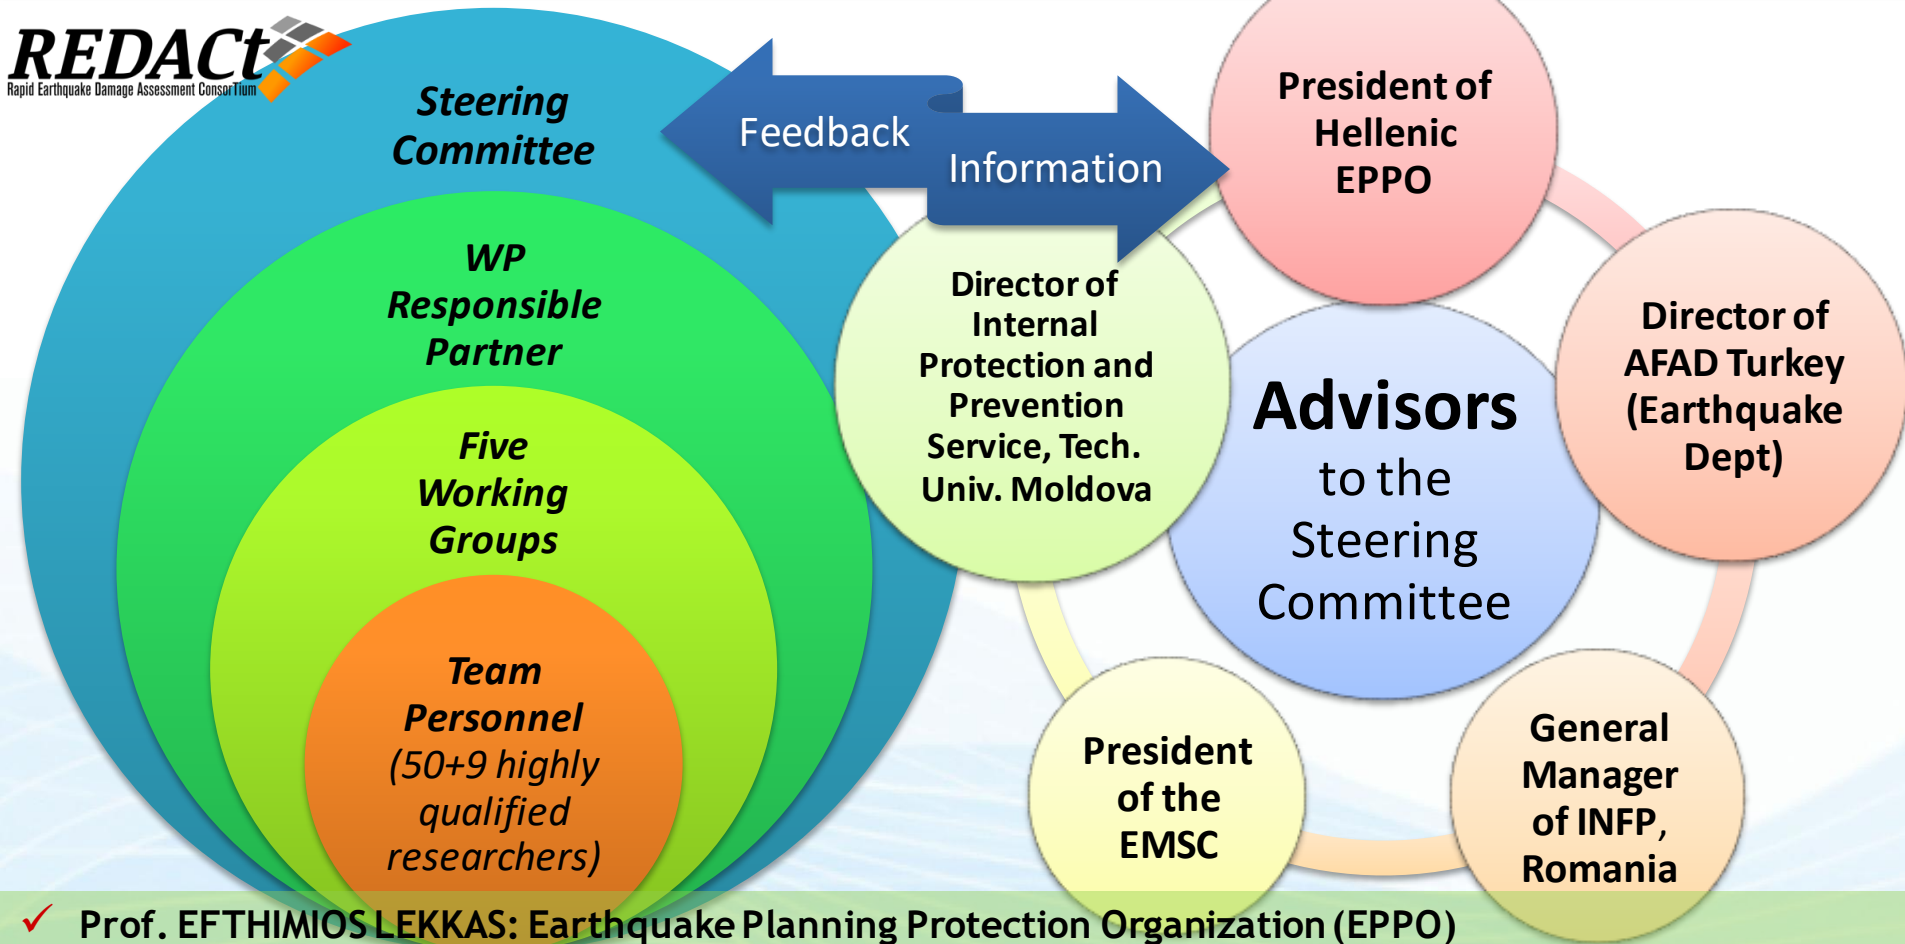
REDACt
Rapid Earthquake Damage Assessment ConsorTium

Steering Committee

WP Responsible Partner

Five Working Groups

Team Personnel (50+9 highly qualified researchers)

Feedback

Information

President of Hellenic EPPO

Director of Internal Protection and Prevention Service, Tech. Univ. Moldova

Advisors to the Steering Committee

Director of AFAD Turkey (Earthquake Dept)

President of the EMSC

General Manager of INFP, Romania

✓ Prof. EFTHIMIOS LEKKAS: Earthquake Planning Protection Organization (EPPO)